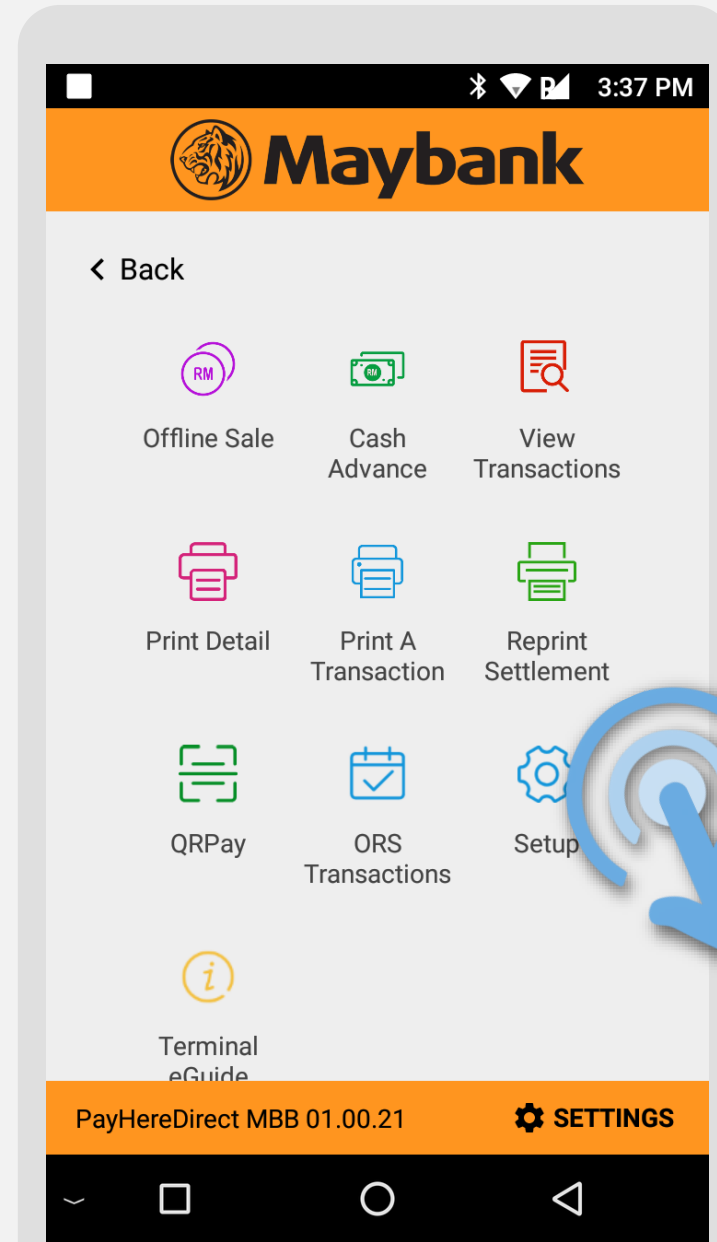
3:37 PM

Maybank

Back

RM

Offline Sale

RM

Cash Advance

View Transactions

Print Detail

Print A Transaction

Reprint Settlement

QRPay

ORS Transactions

Setup

Terminal eGuide

PayHereDirect MBB 01.00.21

SETTINGS